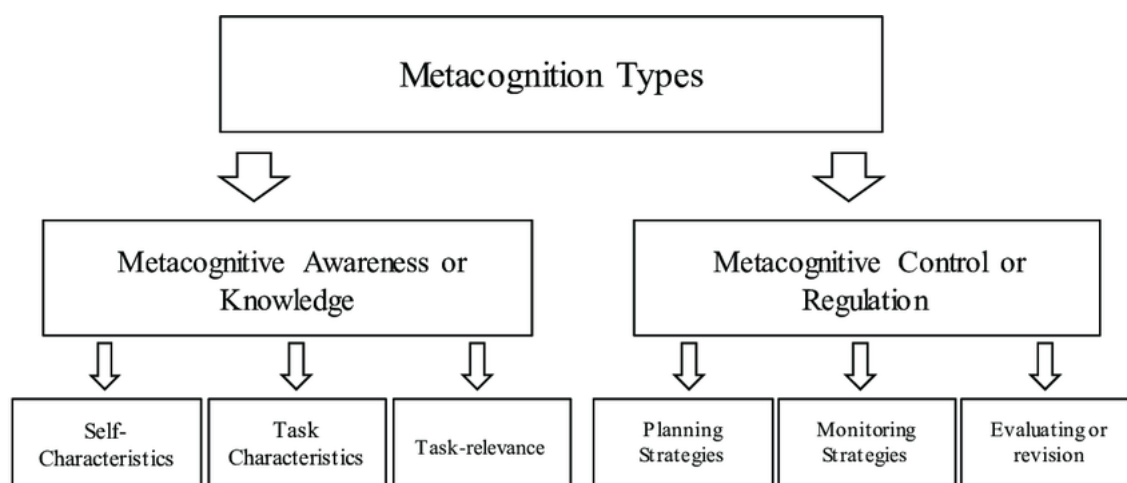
Metacognition Types

Metacognitive Awareness or Knowledge

Metacognitive Control or Regulation

Self-Characteristics

Task Characteristics

Task-relevance

Planning Strategies

Monitoring Strategies

Evaluating or revision